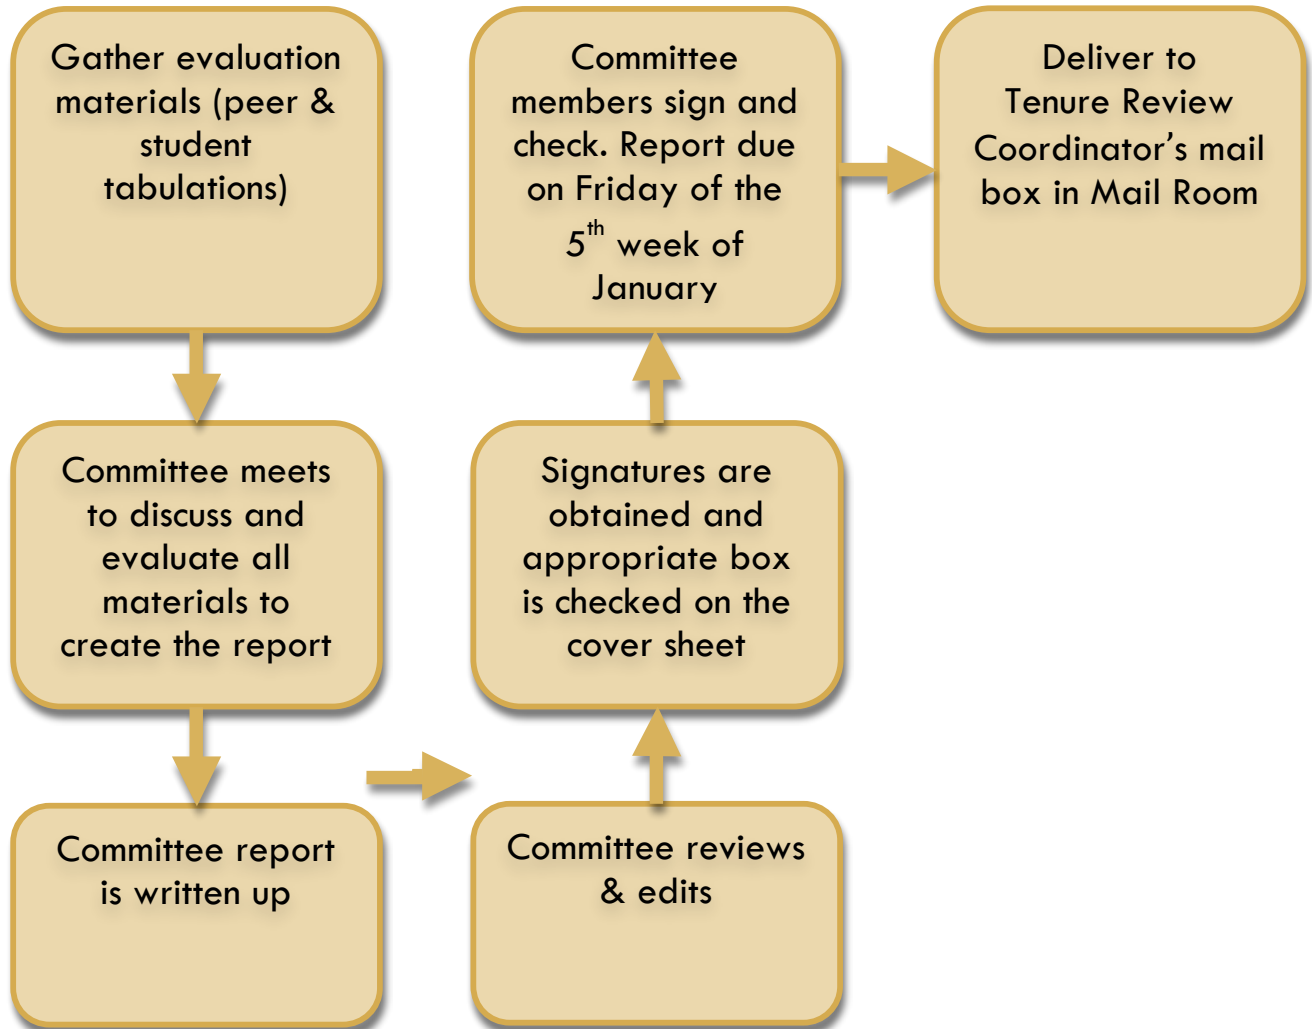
Gather evaluation materials (peer & student tabulations)

Committee meets to discuss and evaluate all materials to create the report

Committee report is written up

Committee reviews & edits

Signatures are obtained and appropriate box is checked on the cover sheet

Committee members sign and check. Report due on Friday of the $5^{th}$ week of January

Deliver to Tenure Review Coordinator’s mail box in Mail Room